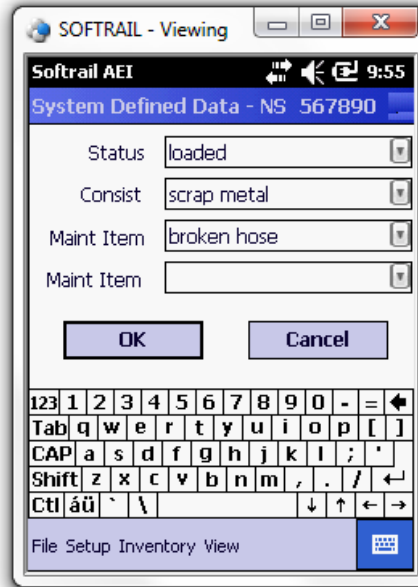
SOFTRAIL - Viewing

Softrail AEI 9:55

System Defined Data - NS 567890

Status loaded

Consist scrap metal

Maint Item broken hose

Maint Item

OK

Cancel

123 1 2 3 4 5 6 7 8 9 0 - = ←

Tab q w e r t y u i o p [ ]

CAP a s d f g h j k l ; '

Shift z x c v b n m , . / ↵

Ctl áü ` \ ↓ ↑ ← →

File Setup Inventory View